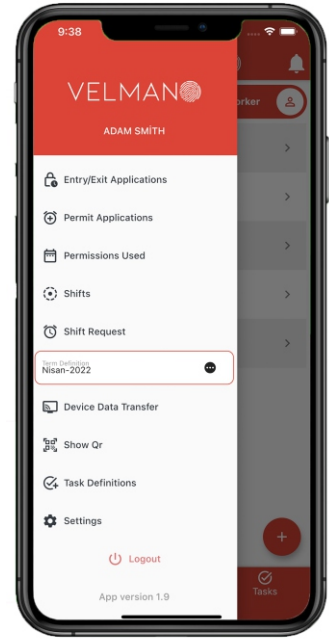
9:38

VELMANO

ADAM SMİTH

orker

Entry/Exit Applications

Permit Applications

Permissions Used

Shifts

Shift Request

Term Definition
Nisan-2022

Device Data Transfer

Show Qr

Task Definitions

Settings

Logout

App version 1.9

Tasks